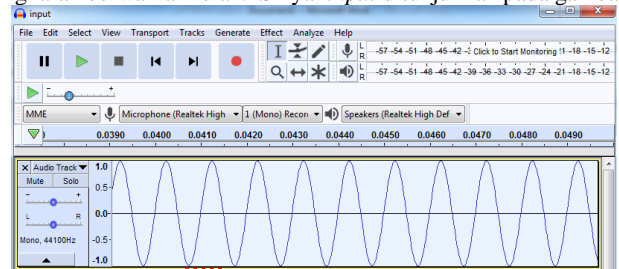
input

File Edit Select View Transport Tracks Generate Effect Analyze Help

L R -57 -54 -51 -48 -45 -42 -3 Click to Start Monitoring !1 -18 -15 -12
L R -57 -54 -51 -48 -45 -42 -39 -36 -33 -30 -27 -24 -21 -18 -15 -12

MME
Microphone (Realtek High
1 (Mono) Recon
Speakers (Realtek High Def

0.0390 0.0400 0.0410 0.0420 0.0430 0.0440 0.0450 0.0460 0.0470 0.0480 0.0490

Audio Track
Mute Solo
L R
Mono, 44100Hz

1.0
0.5-
0.0-
-0.5-
-1.0